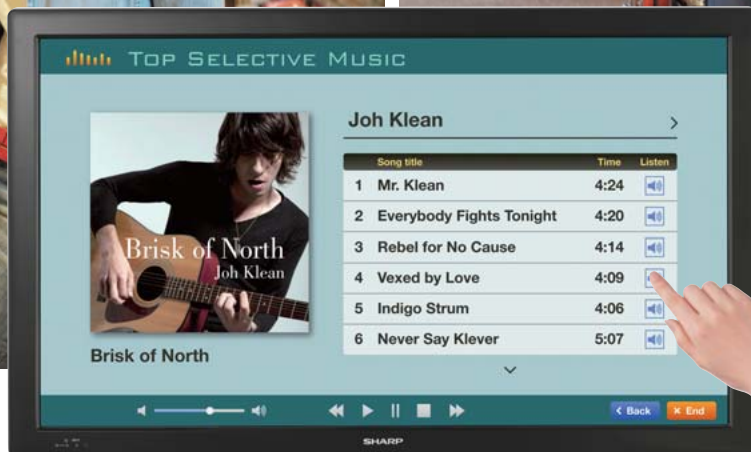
Top Selective Music

Brisk of North
Joh Klean

Brisk of North

Joh Klean

| | Song title | Time | Listen |
|---|---|---|---|
| 1 | Mr. Klean | 4:24 | |
| 2 | Everybody Fights Tonight | 4:20 | |
| 3 | Rebel for No Cause | 4:14 | |
| 4 | Vexed by Love | 4:09 | |
| 5 | Indigo Strum | 4:06 | |
| 6 | Never Say Klever | 5:07 | |

Back
End

SHARP